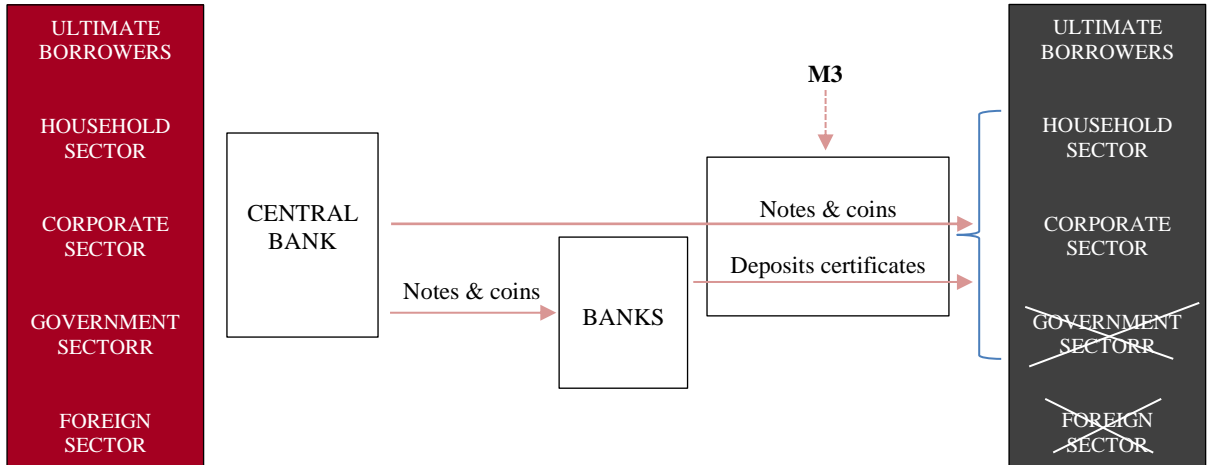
ULTIMATE BORROWERS

HOUSEHOLD SECTOR

CORPORATE SECTOR

GOVERNMENT SECTORR

FOREIGN SECTOR

CENTRAL BANK

Notes & coins

BANKS

M3

Notes & coins

Deposits certificates

ULTIMATE BORROWERS

HOUSEHOLD SECTOR

CORPORATE SECTOR

GOVERNMENT SECTORR

FOREIGN SECTOR